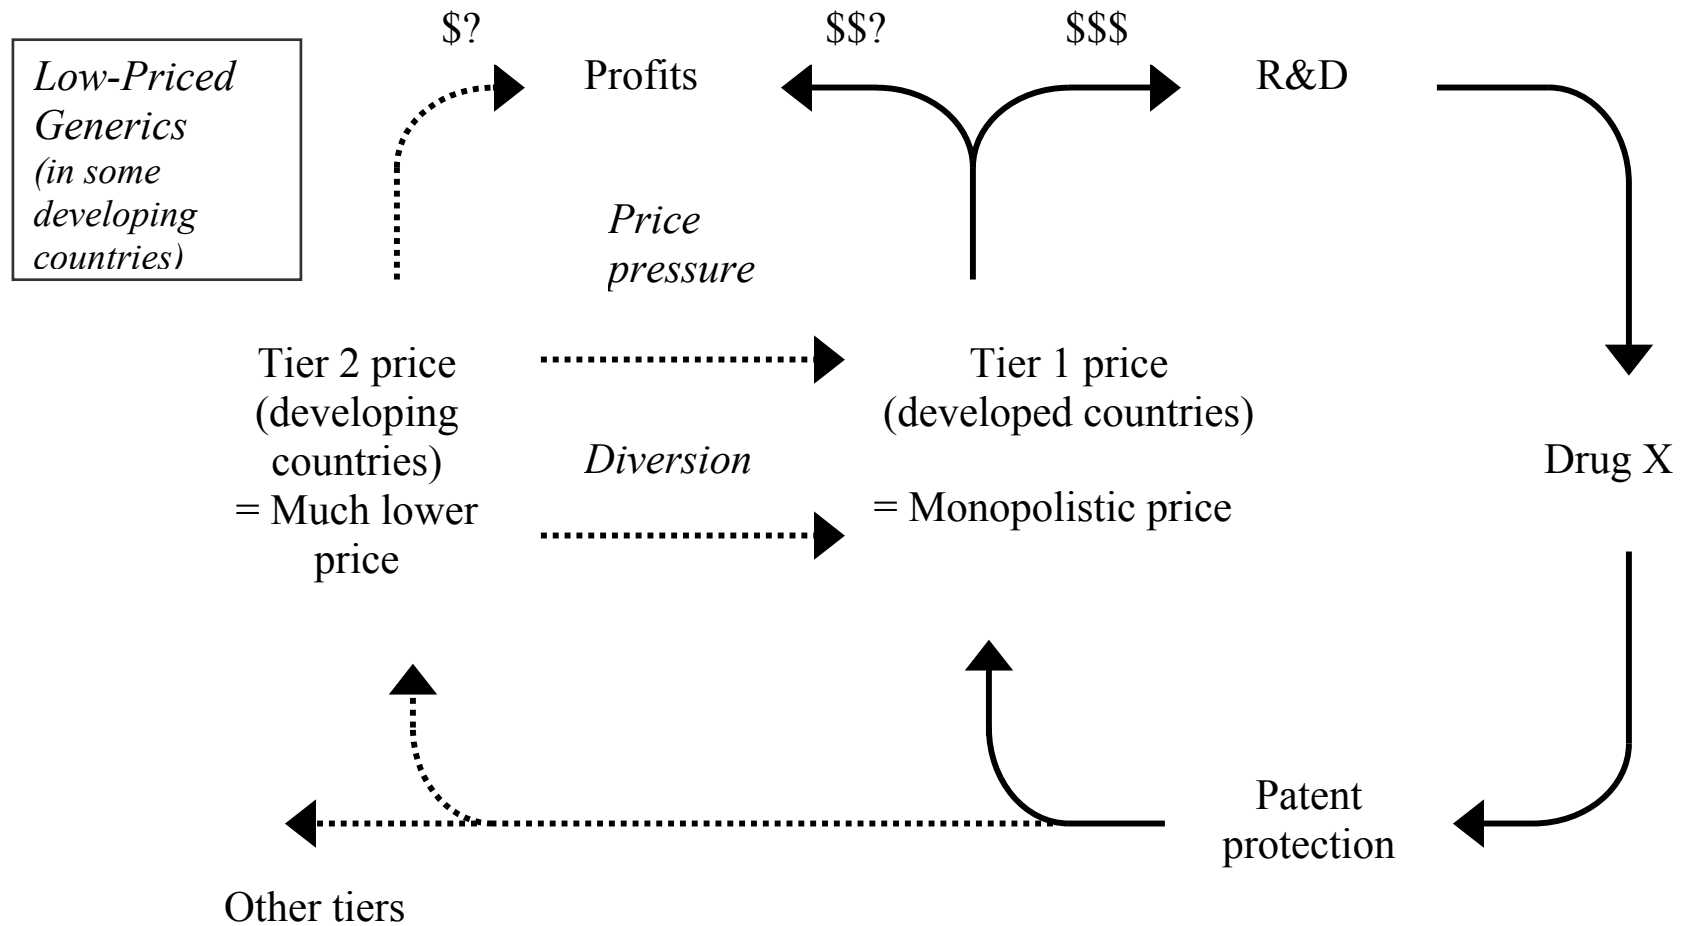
Low-Priced Generics (in some developing countries)

$?

Profits

$$?

$$$

R&D

Price pressure

Tier 2 price (developing countries) = Much lower price

Diversion

Tier 1 price (developed countries)

= Monopolistic price

Drug X

Patent protection

Other tiers